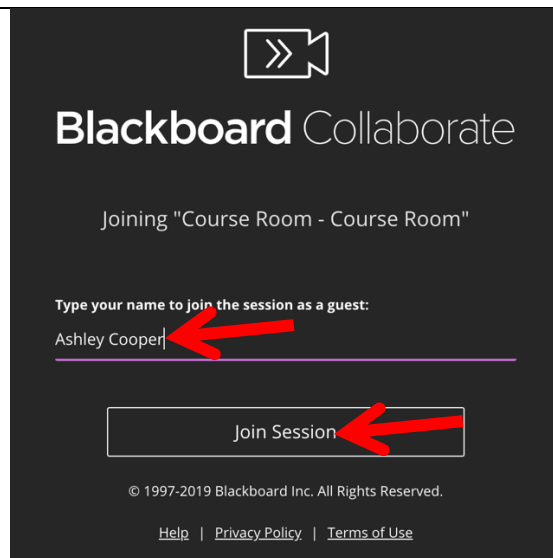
Blackboard Collaborate

Joining "Course Room - Course Room"

Type your name to join the session as a guest:

Ashley Cooper

Join Session

© 1997-2019 Blackboard Inc. All Rights Reserved.

Help | Privacy Policy | Terms of Use